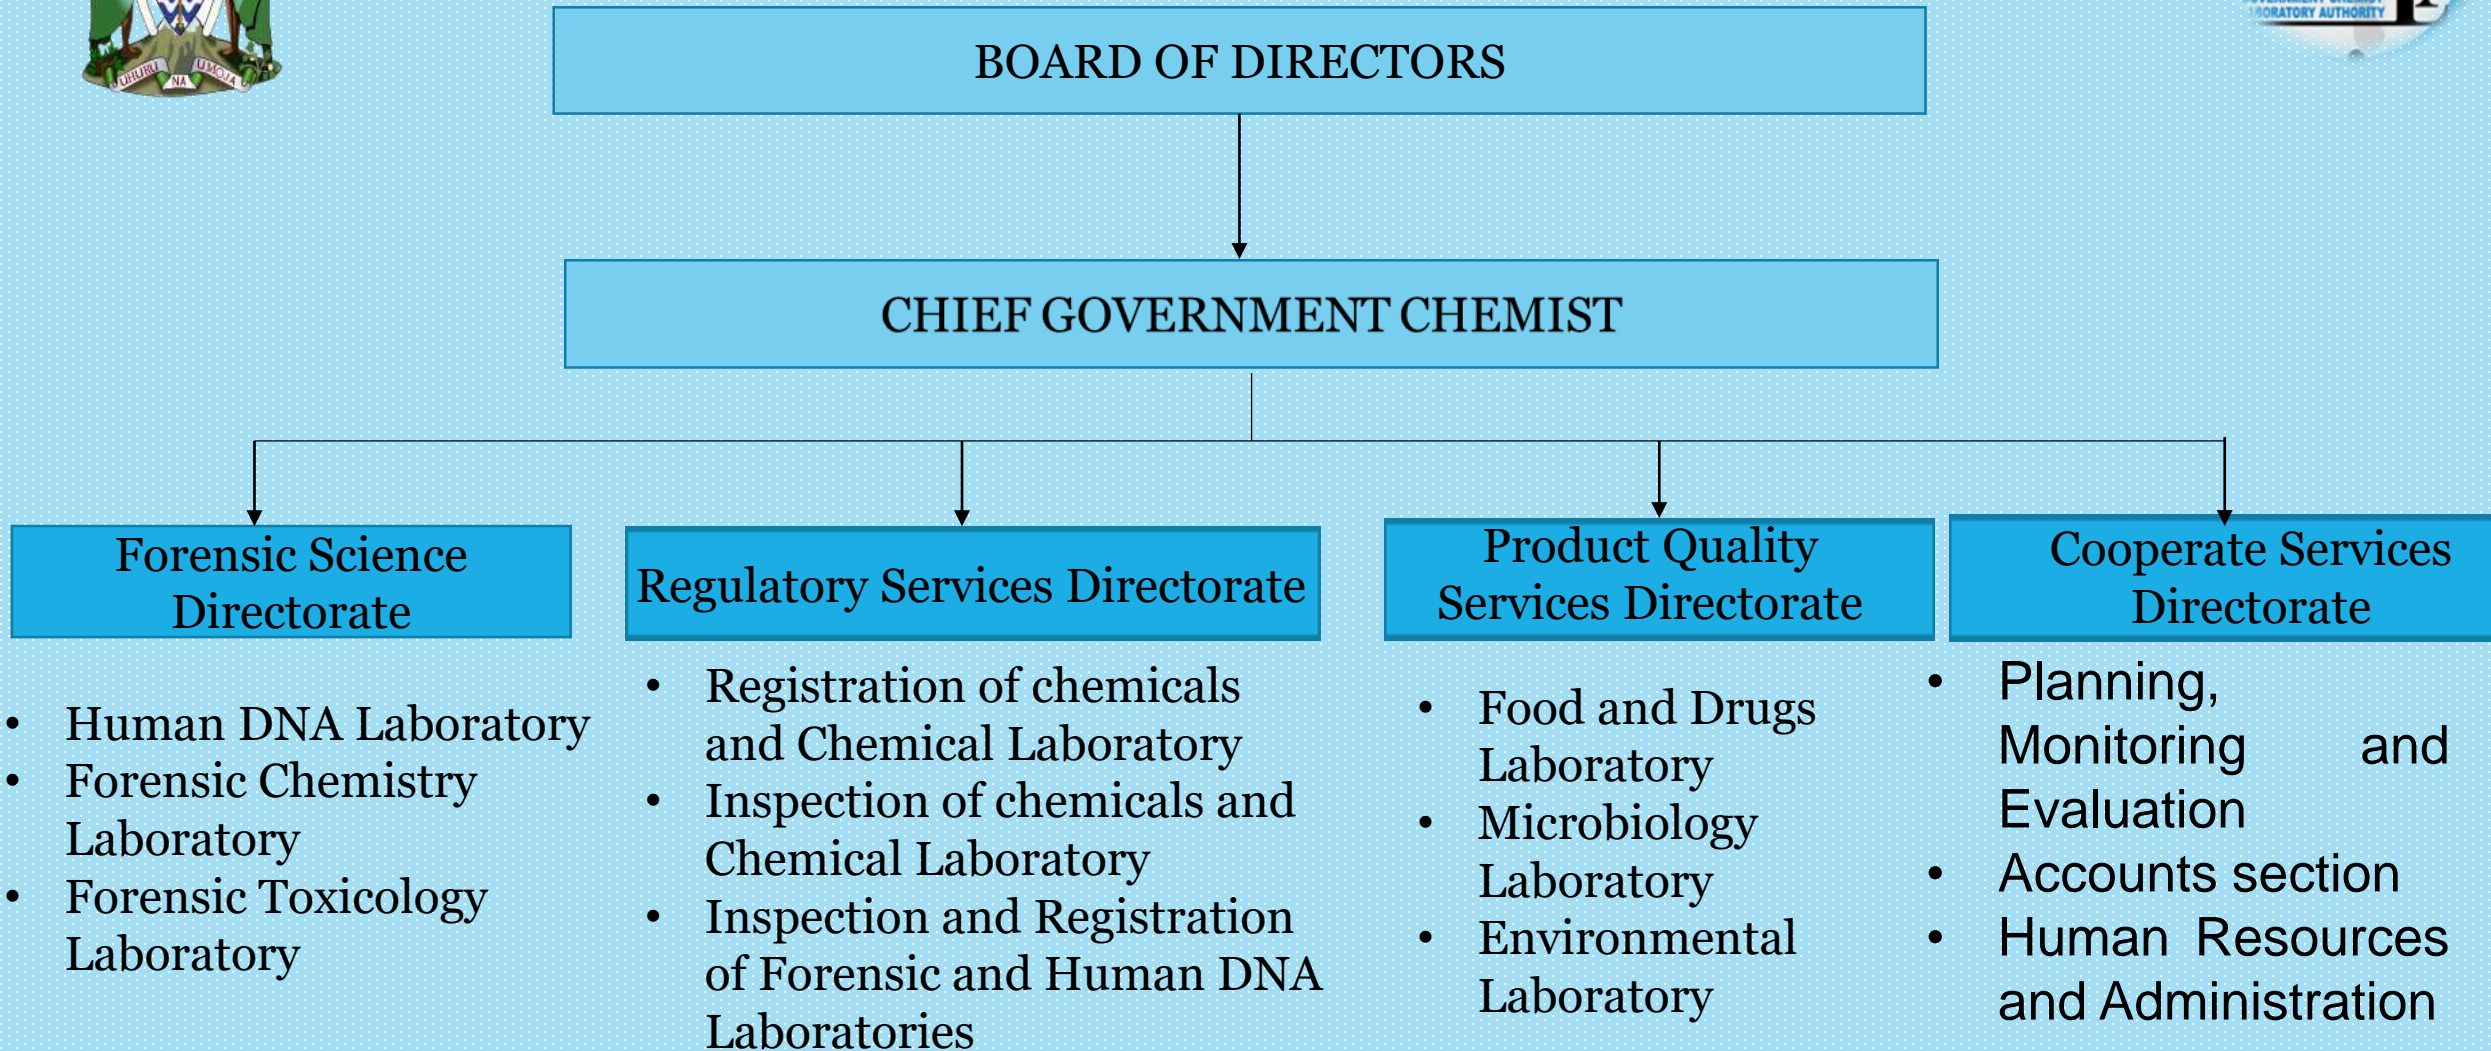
UHURU NA UMOJA

ORATORY AUTHORITY

BOARD OF DIRECTORS

CHIEF GOVERNMENT CHEMIST

Forensic Science Directorate

- Human DNA Laboratory
- Forensic Chemistry Laboratory
- Forensic Toxicology Laboratory

Regulatory Services Directorate

- Registration of chemicals and Chemical Laboratory
- Inspection of chemicals and Chemical Laboratory
- Inspection and Registration of Forensic and Human DNA Laboratories

Product Quality Services Directorate

- Food and Drugs Laboratory
- Microbiology Laboratory
- Environmental Laboratory

Cooperate Services Directorate

- Planning, Monitoring and Evaluation
- Accounts section
- Human Resources and Administration